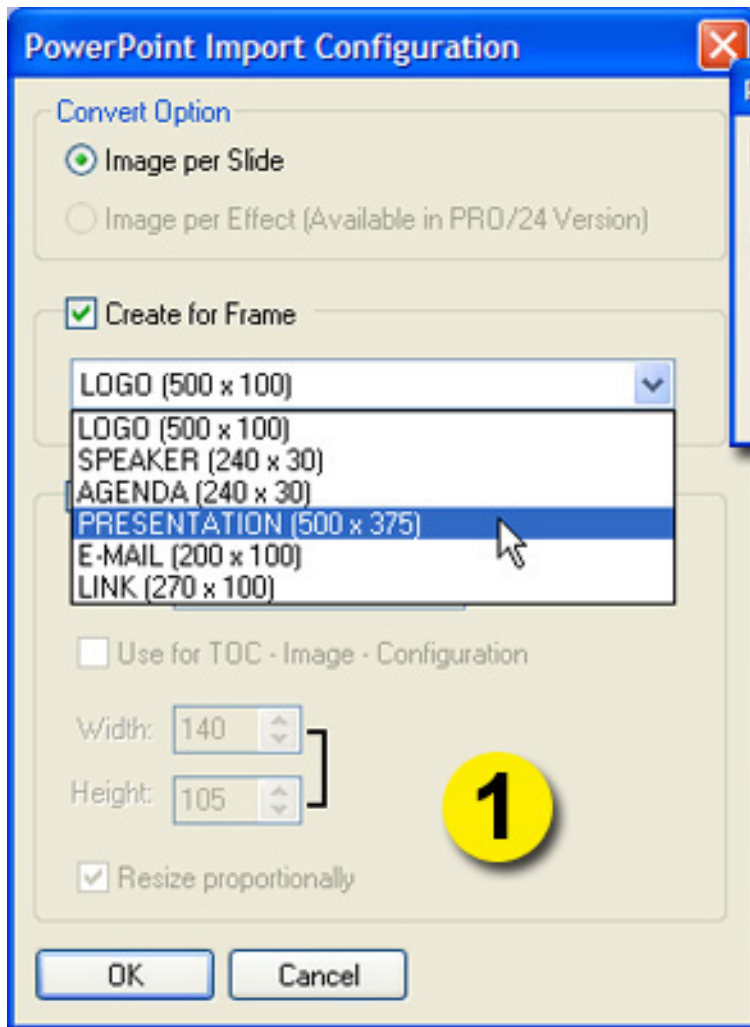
PowerPoint Import Configuration

Convert Option

Image per Slide

Image per Effect (Available in PRO/24 Version)

Create for Frame

LOGO (500 x 100)

LOGO (500 x 100)
SPEAKER (240 x 30)
AGENDA (240 x 30)
PRESENTATION (500 x 375)
E-MAIL (200 x 100)
LINK (270 x 100)

Use for TOC - Image - Configuration

Width: 140

Height: 105

1

Resize proportionally

OK

Cancel